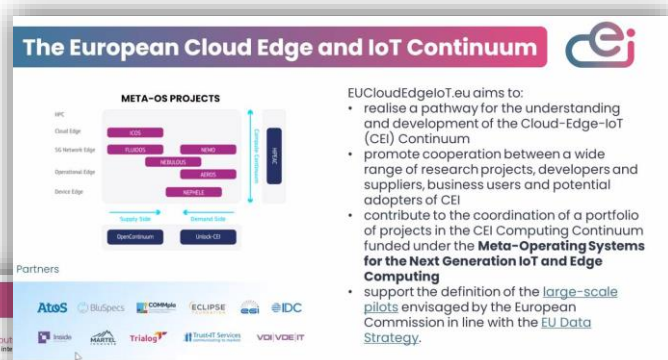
The European Cloud Edge and IoT Continuum

CEi

META-OS PROJECTS

HPC
Cloud Edge
5G Network Edge
Operational Edge
Device Edge

ICOS
FLUIDOS
NEMO
NEBULOUS
AEROS
NEPHELE

Computer Continuum
HITEC

Supply Side
Demand Side
OpenContinuum
Unlock-CEI

Partners

Atos
BluSpecs
COMMpla
ECLIPSE
eBOS
IDC
Inside
MARTEL
Trialog
Trust-IT Services
VDI|VDE|IT

EUCloudEdgeIoT.eu aims to:
• realise a pathway for the understanding and development of the Cloud-Edge-IoT (CEI) Continuum
• promote cooperation between a wide range of research projects, developers and suppliers, business users and potential adopters of CEI
• contribute to the coordination of a portfolio of projects in the CEI Computing Continuum funded under the Meta-Operating Systems for the Next Generation IoT and Edge Computing
• support the definition of the large-scale pilots envisaged by the European Commission in line with the EU Data Strategy.